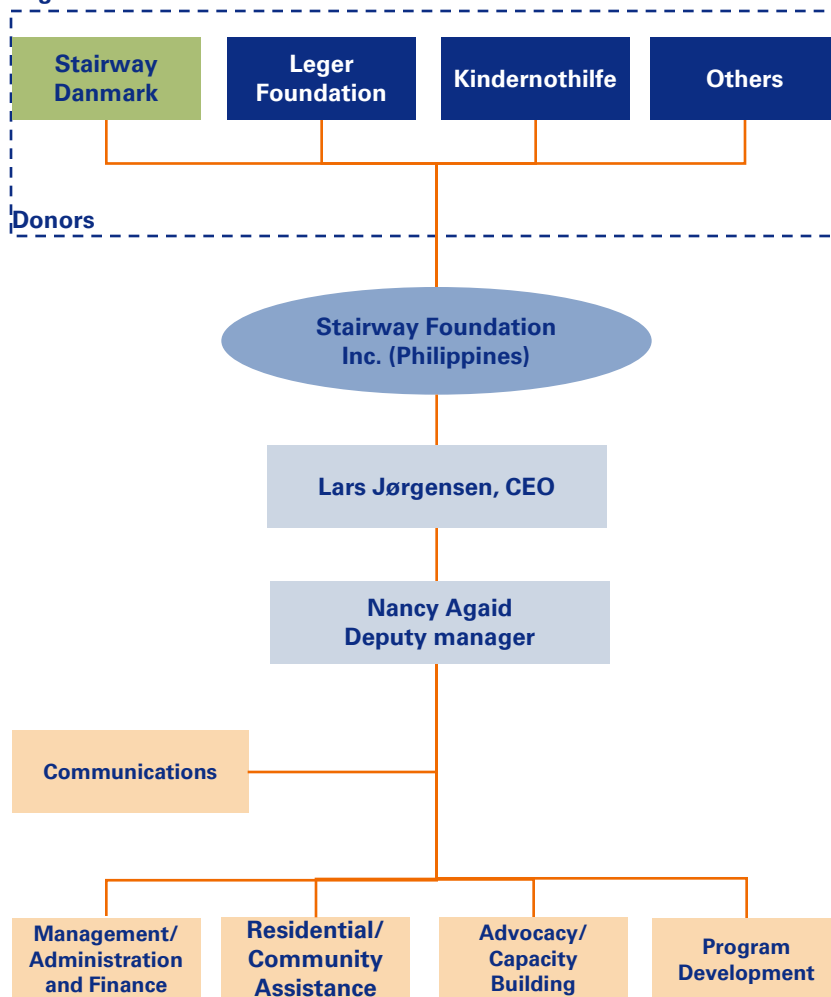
Stairway Danmark

Leger Foundation

Kindernothilfe

Others

Donors

Stairway Foundation Inc. (Philippines)

Lars Jørgensen, CEO

Nancy Agaid
Deputy manager

Communications

Management/ Administration and Finance

Residential/ Community Assistance

Advocacy/ Capacity Building

Program Development